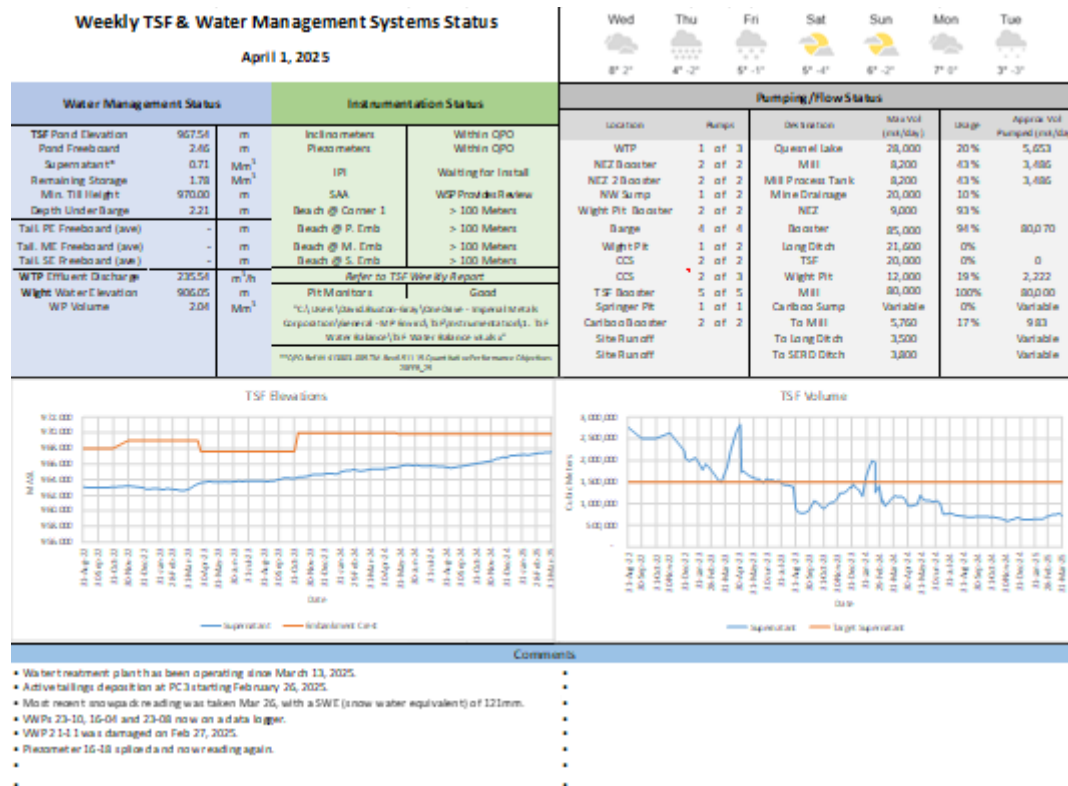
Weekly TSF & Water Management Systems Status

April 1, 2025

| Wed | Thu | Fri | Sat | Sun | Mon | Tue |
|---|---|---|---|---|---|---|
| 8° 2° | 4° -2° | 5° -1° | 5° -4° | 6° -2° | 7° 0° | 3° -3° |

Water Management Status

| | | |
|---|---|---|
| TSF Pond Elevation | 967.58 | m |
| Pond Freeboard | 2.46 | m |
| Supernatant* | 0.71 | $Mm^3$ |
| Remaining Storage | 1.78 | $Mm^3$ |
| Min. Till Height | 970.00 | m |
| Depth Under Barge | 2.21 | m |
| Tail. PE Freeboard (ave) | - | m |
| Tail. ME Freeboard (ave) | - | m |
| Tail. SE Freeboard (ave) | - | m |
| WTP Effluent Discharge | 235.54 | $m^3/h$ |
| Wight Water Elevation | 906.05 | m |
| WP Volume | 2.04 | $Mm^3$ |

Instrumentation Status

| | |
|---|---|
| Inclinometers | Within QPO |
| Piezometers | Within QPO |
| IPI | Waiting for Install |
| SAA | WSP Provide Review |
| Beach @ Corner 1 | > 100 Meters |
| Beach @ P. Emb | > 100 Meters |
| Beach @ M. Emb | > 100 Meters |
| Beach @ S. Emb | > 100 Meters |
| Refer to TSF Weekly Report | |
| Pit Monitors | Good |

"C:\Users\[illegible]\OneDrive - Imperial Metals Corporation\General - MP Environ\TSF\Instrumentation\1. TSF Water Balance\TSF Water Balance v4.xlsx"

**QPO Refer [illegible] Quantitative Performance Objectives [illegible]

Pumping/Flow Status

| Location | Pumps | Destination | Max Vol (m3/day) | Usage | Approx Vol Pumped (m3/day) |
|---|---|---|---|---|---|
| WTP | 1 of 3 | Quesnel Lake | 28,000 | 20% | 5,653 |
| NEZ Booster | 2 of 2 | Mill | 8,200 | 43% | 3,486 |
| NEZ 2 Booster | 2 of 2 | Mill Process Tank | 8,200 | 43% | 3,486 |
| NW Sump | 1 of 2 | Mine Drainage | 20,000 | 10% | |
| Wight Pit Booster | 2 of 2 | NEZ | 9,000 | 93% | |
| Barge | 4 of 4 | Booster | 85,000 | 94% | 80,070 |
| Wight Pit | 1 of 2 | Long Ditch | 21,600 | 0% | |
| CCS | 2 of 2 | TSF | 20,000 | 0% | 0 |
| CCS | 2 of 3 | Wight Pit | 12,000 | 19% | 2,222 |
| TSF Booster | 5 of 5 | Mill | 80,000 | 100% | 80,000 |
| Springer Pit | 1 of 1 | Cariboo Sump | Variable | 0% | Variable |
| Cariboo Booster | 2 of 2 | To Mill | 5,760 | 17% | 983 |
| Site Runoff | | To Long Ditch | 3,500 | | Variable |
| Site Runoff | | To SERD Ditch | 3,800 | | Variable |

TSF Elevations
972.000
970.000
968.000
966.000
964.000
962.000
960.000
958.000
956.000
MASL
Date
Supernatant Embankment Crest

TSF Volume
3,000,000
2,500,000
2,000,000
1,500,000
1,000,000
500,000
-
Cubic Meters
Date
Supernatant Target Supernatant

Comments
• Water treatment plant has been operating since March 13, 2025.
• Active tailings deposition at PC3 starting February 26, 2025.
• Most recent snowpack reading was taken Mar 26, with a SWE (snow water equivalent) of 121mm.
• VWPs 23-10, 16-04 and 23-08 now on a data logger.
• VWP 21-11 was damaged on Feb 27, 2025.
• Piezometer 16-18 spliced and now reading again.
•
•
•
•
•